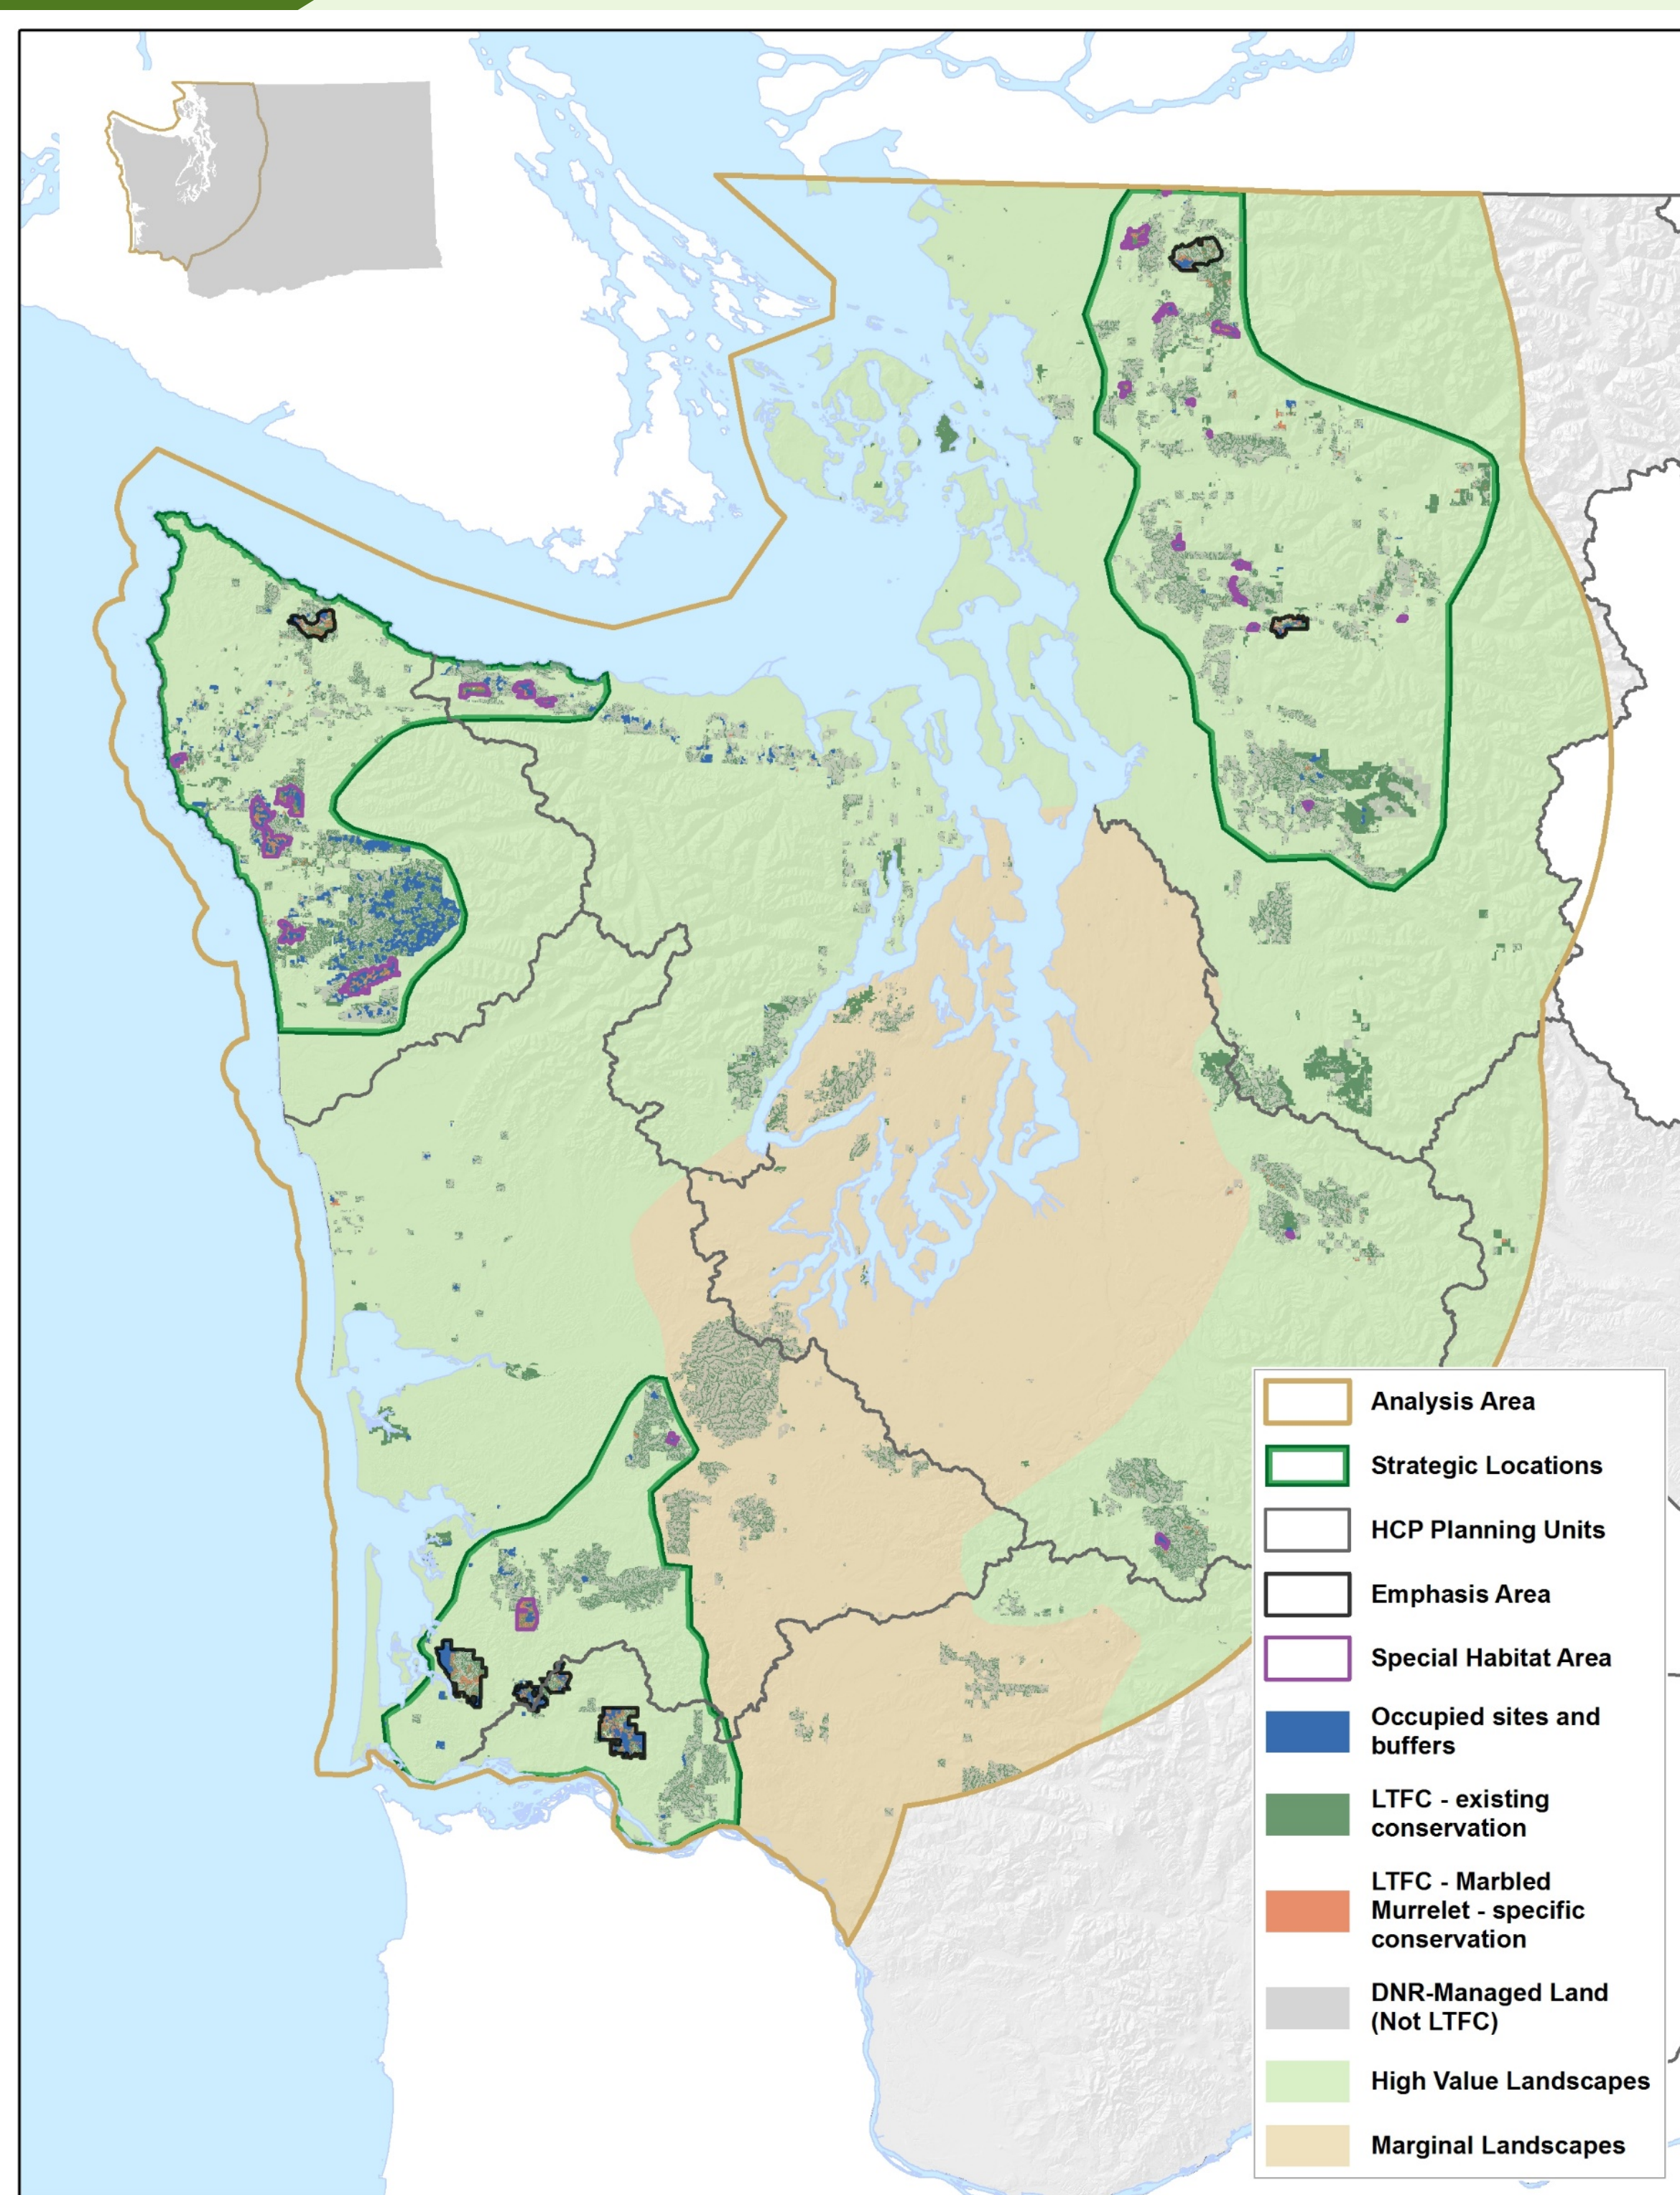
Analysis Area
Strategic Locations
HCP Planning Units
Emphasis Area
Special Habitat Area
Occupied sites and buffers
LTFC - existing conservation
LTFC - Marbled Murrelet - specific conservation
DNR-Managed Land (Not LTFC)
High Value Landscapes
Marginal Landscapes